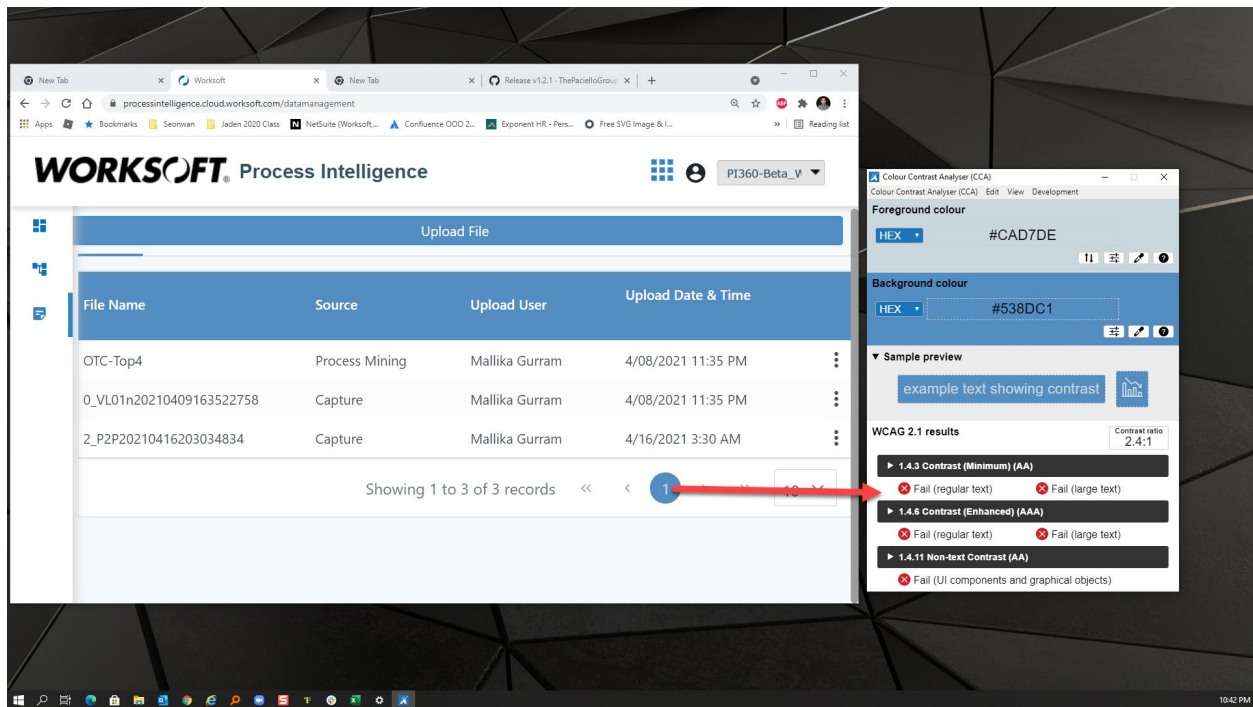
New Tab × Worksoft × New Tab × Release v1.2.1 - ThePacielloGroup × +

processintelligence.cloud.worksoft.com/datamanagement

Apps Bookmarks Seonwan Jaden 2020 Class NetSuite (Worksoft,... Confluence OOO 2... Exponent HR - Pers... Free SVG Image & I... » Reading list

WORKSOFT. Process Intelligence

PI360-Beta_V

Upload File

| File Name | Source | Upload User | Upload Date & Time |
|---|---|---|---|
| OTC-Top4 | Process Mining | Mallika Gurram | 4/08/2021 11:35 PM |
| 0_VL01n20210409163522758 | Capture | Mallika Gurram | 4/08/2021 11:35 PM |
| 2_P2P20210416203034834 | Capture | Mallika Gurram | 4/16/2021 3:30 AM |

Showing 1 to 3 of 3 records « ‹ 1 › » 10

Colour Contrast Analyser (CCA)
Colour Contrast Analyser (CCA) Edit View Development

Foreground colour
HEX #CAD7DE

Background colour
HEX #538DC1

▼ Sample preview
example text showing contrast

WCAG 2.1 results
Contrast ratio 2.4:1

▶ 1.4.3 Contrast (Minimum) (AA)
Fail (regular text) Fail (large text)

▶ 1.4.6 Contrast (Enhanced) (AAA)
Fail (regular text) Fail (large text)

▶ 1.4.11 Non-text Contrast (AA)
Fail (UI components and graphical objects)

10:42 PM